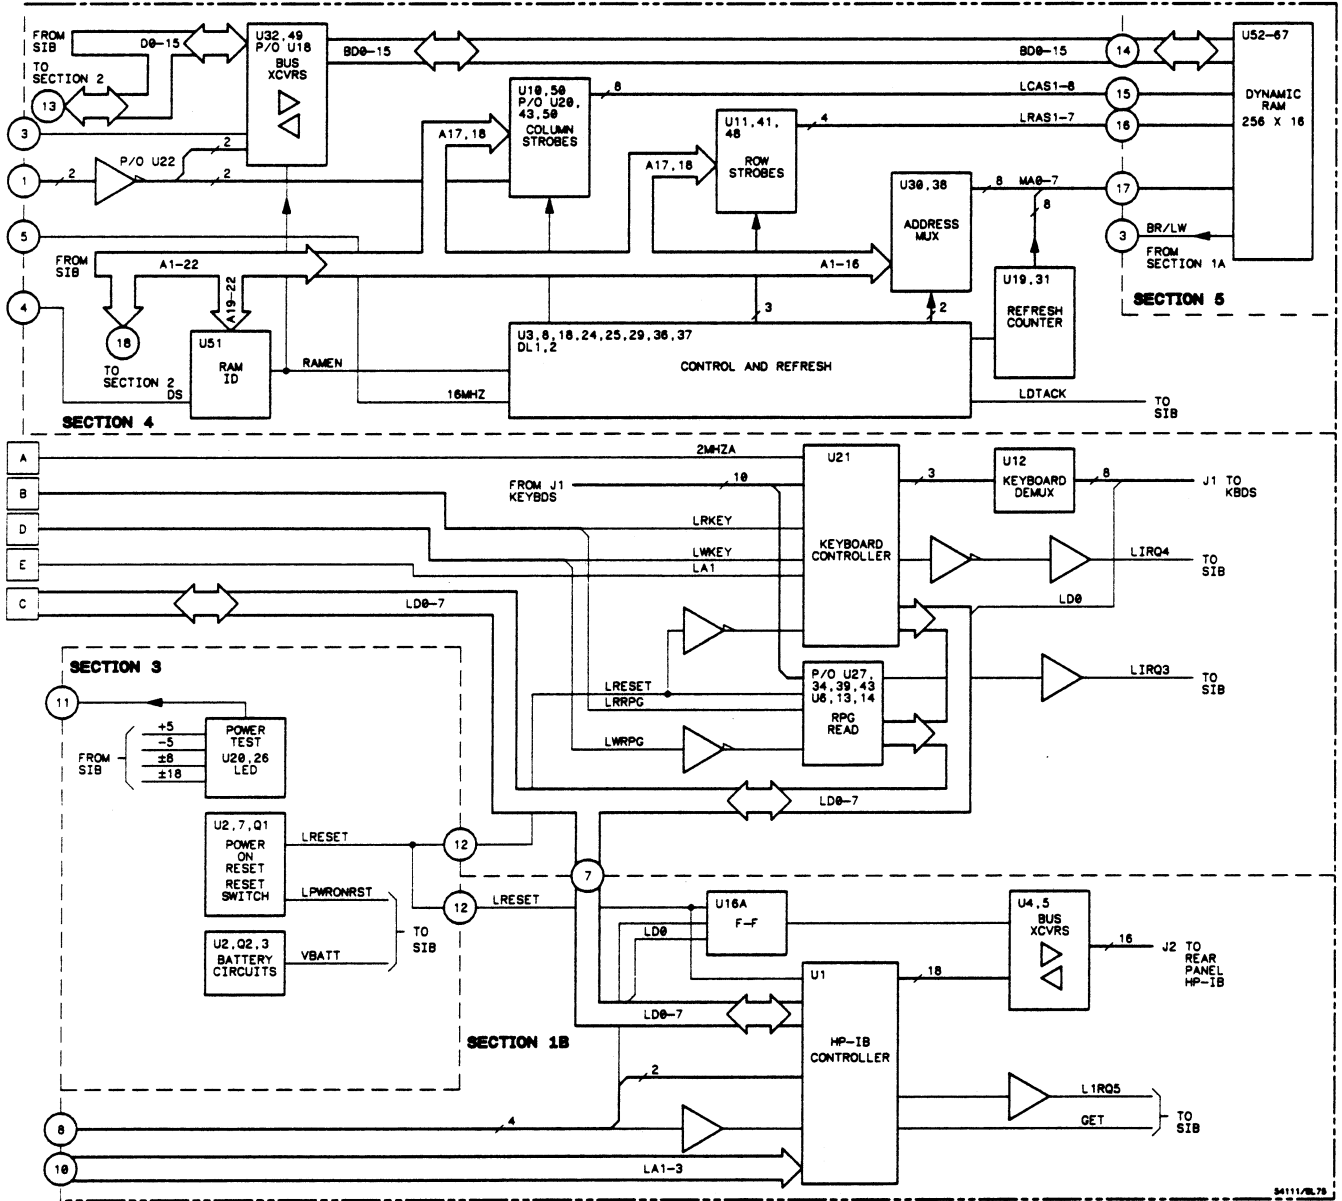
FROM SIB
D0-15
TO SECTION 2
13
U32,49 P/O U18 BUS XCVRS
BD0-15
BD0-15
14
U52-67
DYNAMIC RAM 256 X 16
3
U10,50 P/O U20, 43,50 COLUMN STROBES
8
LCAS1-8
15
2
A17,18
U11,41, 48 ROW STROBES
4
LRAS1-7
16
1
2
P/O U22
2
A17,18
U30,38 ADDRESS MUX
8
MA0-7
17
8
5
3
BR/LW
FROM SECTION 1A
FROM SIB
A1-22
A1-16
U19,31 REFRESH COUNTER
SECTION 5
4
A19-22
3
2
18
TO SECTION 2
U51 RAM ID
RAMEN
U3,8,18,24,25,29,36,37 DL1,2
CONTROL AND REFRESH
DS
16MHZ
LDTACK
TO SIB
SECTION 4
A
2MHZA
U21
U12 KEYBOARD DEMUX
B
FROM J1 KEYBDS
10
3
8
J1 TO KBDS
D
LRKEY
KEYBOARD CONTROLLER
E
LWKEY
LA1
LIRQ4
TO SIB
C
LD0-7
LD0
SECTION 3
11
LRESET
P/O U27, 34,39,43 U6,13,14 RPG READ
LIRQ3
TO SIB
LRRPG
FROM SIB
+5
-5
±8
±18
POWER TEST U20,26 LED
LWRPG
LD0-7
U2,7,Q1 POWER ON RESET RESET SWITCH
LRESET
12
7
12
LRESET
U16A F-F
U4,5 BUS XCVRS
LPWRONRST
LD0
16
J2 TO REAR PANEL HP-IB
U2,Q2,3 BATTERY CIRCUITS
VBATT
TO SIB
U1
18
LD0-7
HP-IB CONTROLLER
SECTION 1B
2
L1RQ5
8
4
GET
TO SIB
10
LA1-3
54111/BL75